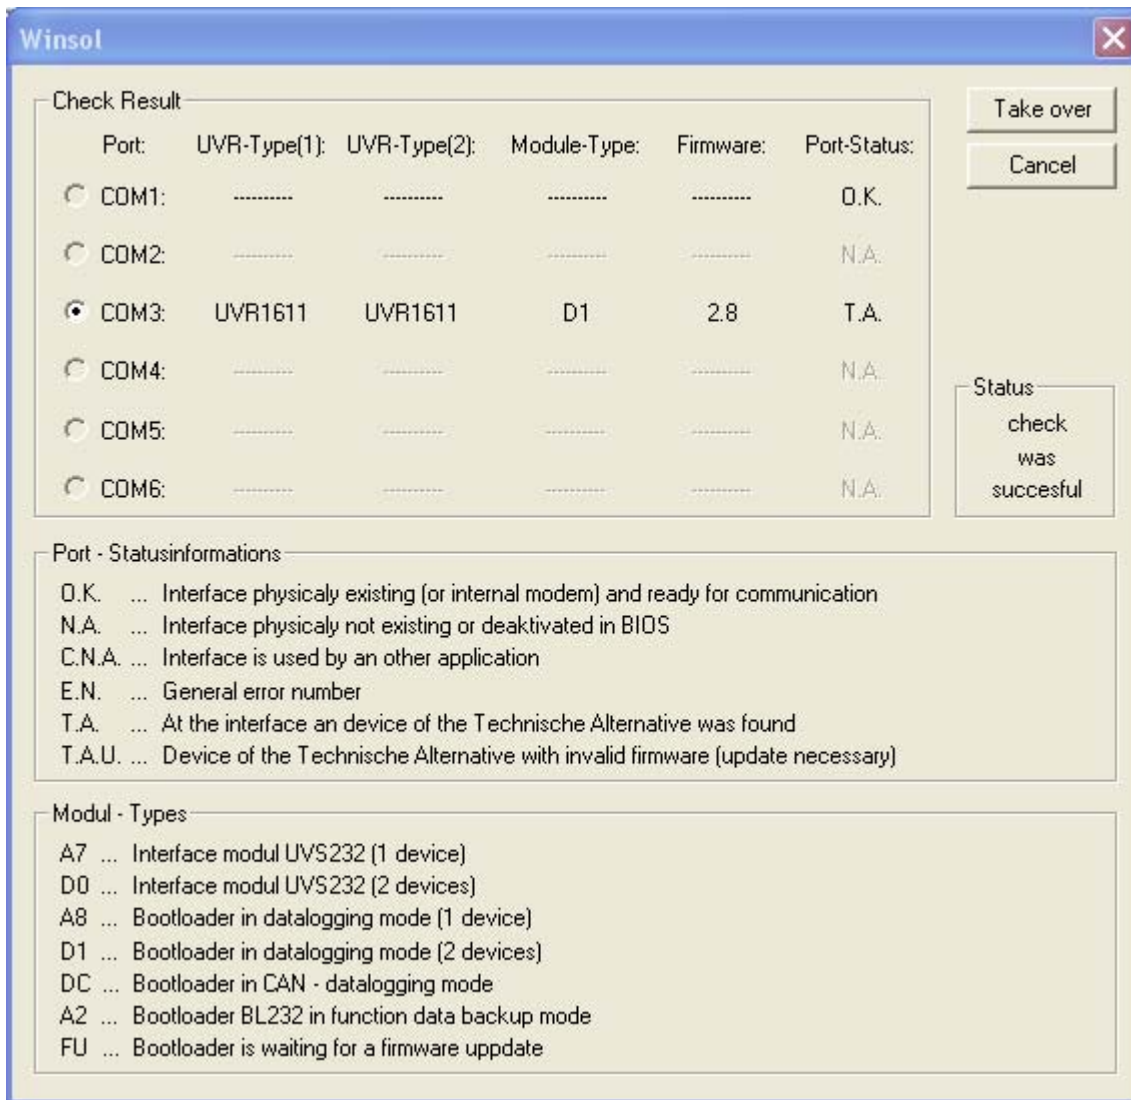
Winsol

Check Result

| | Port: | UVR-Type(1): | UVR-Type(2): | Module-Type: | Firmware: | Port-Status: |
|---|---|---|---|---|---|---|
| ○ | COM1: | ---------- | ---------- | ---------- | ---------- | O.K. |
| ○ | COM2: | ---------- | ---------- | ---------- | ---------- | N.A. |
| ● | COM3: | UVR1611 | UVR1611 | D1 | 2.8 | T.A. |
| ○ | COM4: | ---------- | ---------- | ---------- | ---------- | N.A. |
| ○ | COM5: | ---------- | ---------- | ---------- | ---------- | N.A. |
| ○ | COM6: | ---------- | ---------- | ---------- | ---------- | N.A. |

Take over

Cancel

Status
check was succesful

Port - Statusinformations
O.K. ... Interface physicaly existing (or internal modem) and ready for communication
N.A. ... Interface physicaly not existing or deaktivated in BIOS
C.N.A. ... Interface is used by an other application
E.N. ... General error number
T.A. ... At the interface an device of the Technische Alternative was found
T.A.U. ... Device of the Technische Alternative with invalid firmware (update necessary)

Modul - Types
A7 ... Interface modul UVS232 (1 device)
D0 ... Interface modul UVS232 (2 devices)
A8 ... Bootloader in datalogging mode (1 device)
D1 ... Bootloader in datalogging mode (2 devices)
DC ... Bootloader in CAN - datalogging mode
A2 ... Bootloader BL232 in function data backup mode
FU ... Bootloader is waiting for a firmware uppdate